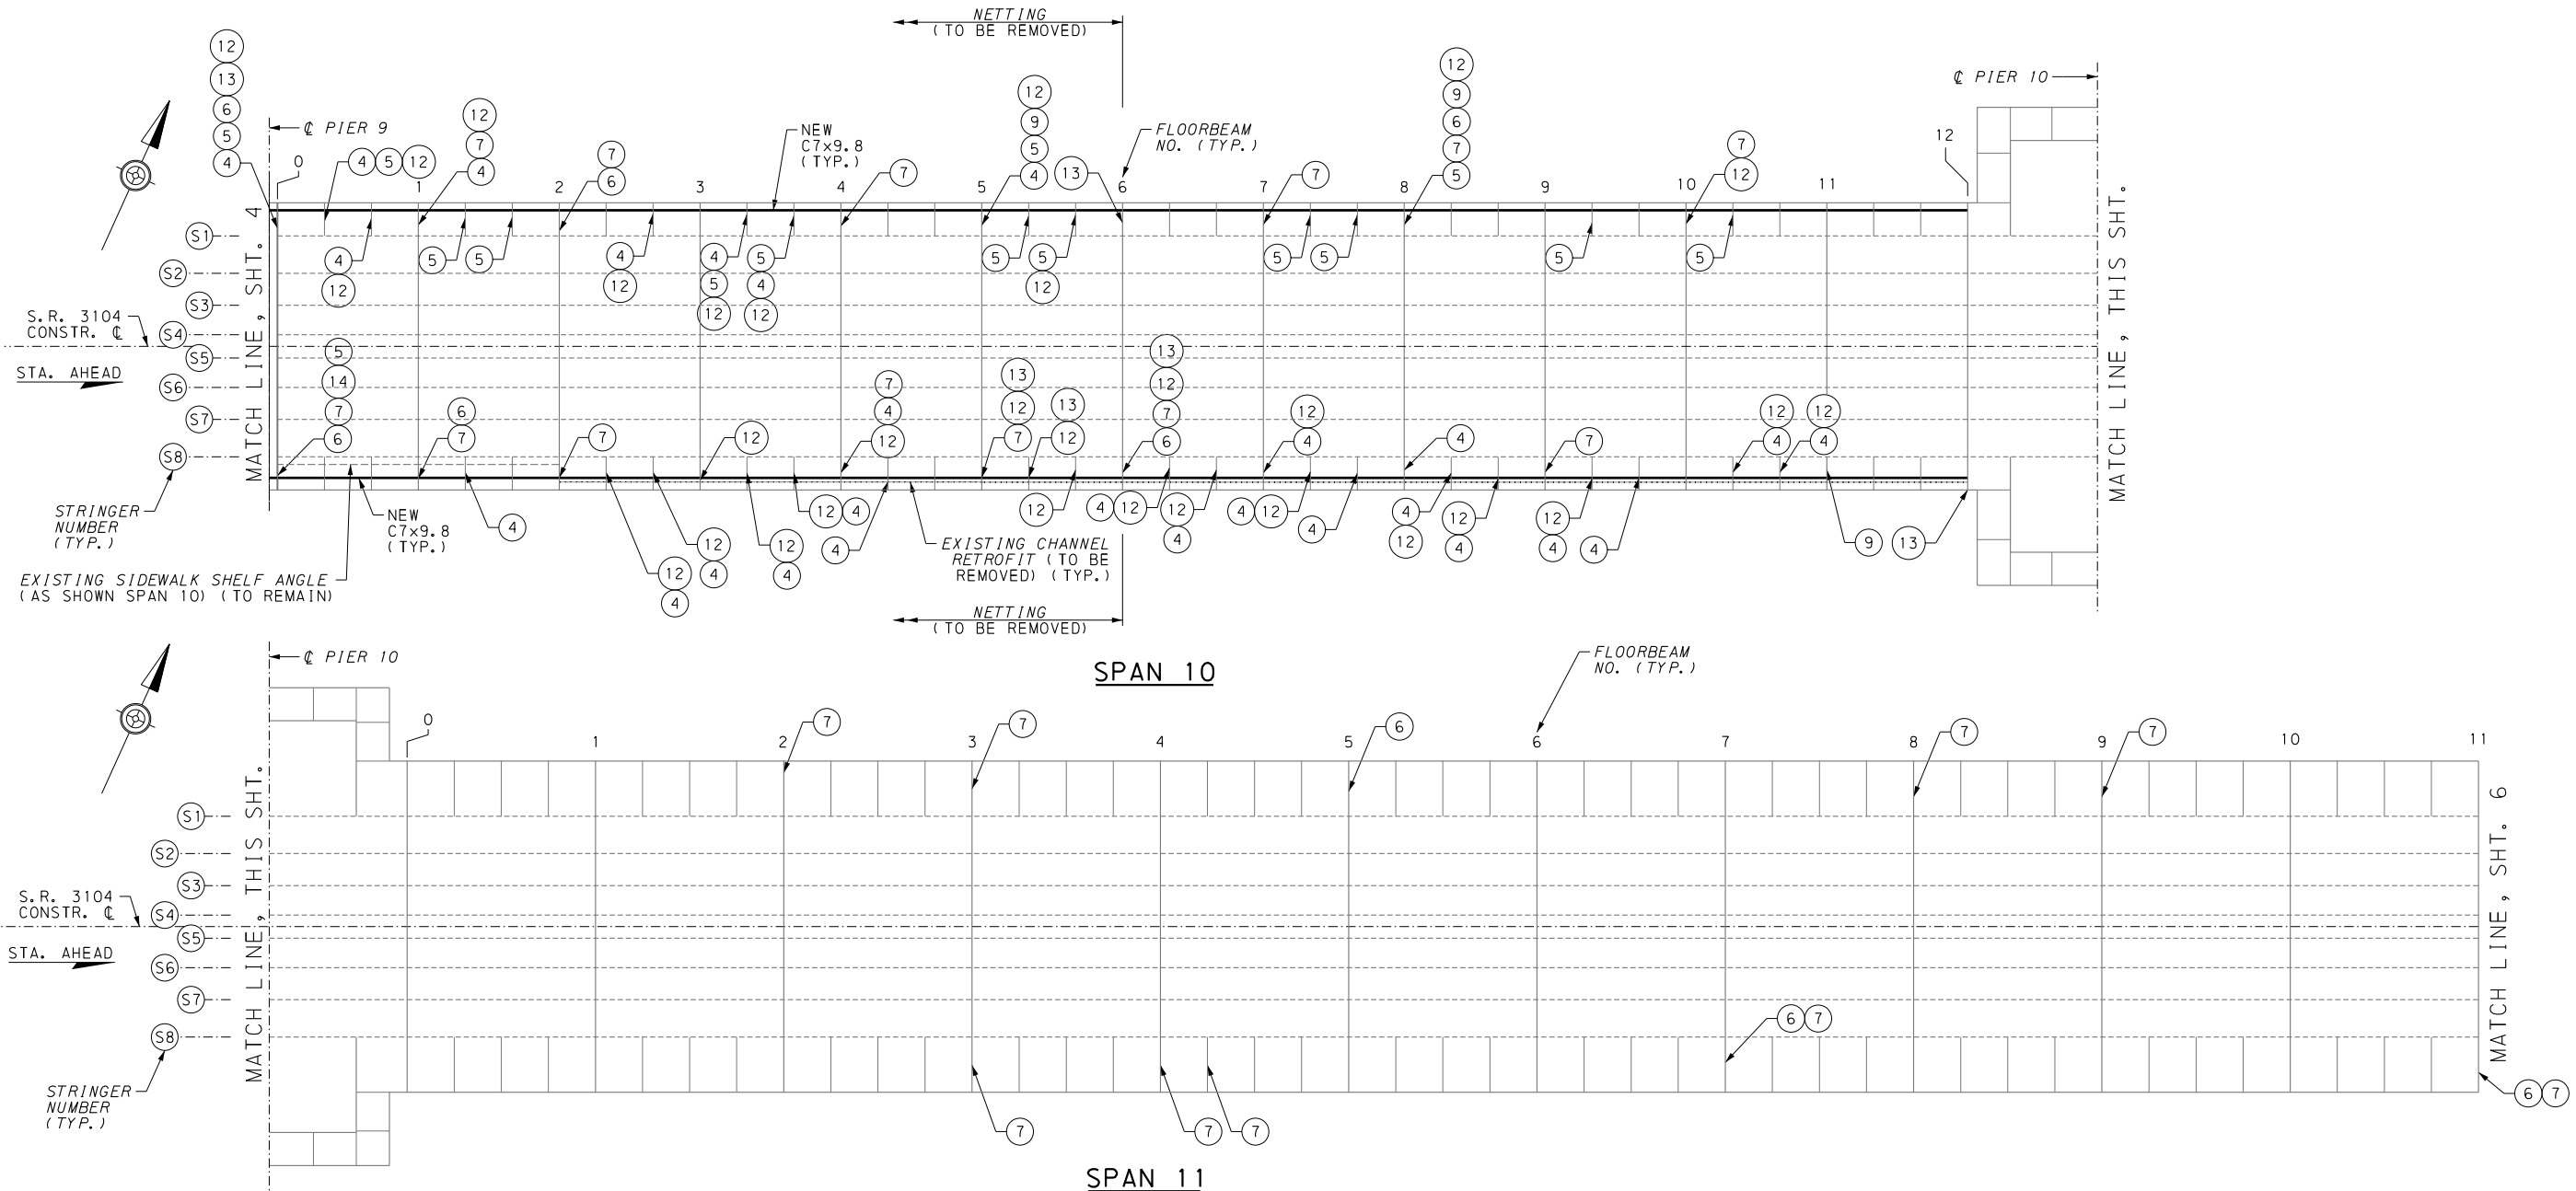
NETTING
(TO BE REMOVED)

℄ PIER 9

℄ PIER 10

12
13
6
5
4

0
4 5 12
1
12
7
4
2
7
6
3
NEW
C7x9.8
(TYP.)
4
7
5
12
9
5
4
13
6
FLOORBEAM
NO. (TYP.)
7
7
8
12
9
6
7
5
9
10
7
12
11
12

S1
S2
S3
S.R. 3104
CONSTR. ℄
S4
S5
STA. AHEAD
S6
S7
S8

MATCH LINE, SHT. 4

4
12
5
5
4
12
4
5
12
5
4
12
5
5
12
5
5
5
5

5
14
7
6
6
7
7
12
7
4
12
13
12
7
13
12
13
12
7
6
12
4
4
4
7
12
4
12
4

STRINGER
NUMBER
(TYP.)
NEW
C7x9.8
(TYP.)
4
EXISTING SIDEWALK SHELF ANGLE
(AS SHOWN SPAN 10) (TO REMAIN)
12
4
12
4
12
4
12 4
4
EXISTING CHANNEL
RETROFIT (TO BE
REMOVED) (TYP.)
12
4 12
12
4
4 12
4
4
12
12
4
12
4
4
9
13

MATCH LINE, THIS SHT.

NETTING
(TO BE REMOVED)

SPAN 10

℄ PIER 10

FLOORBEAM
NO. (TYP.)

0
1
2
7
3
7
4
5
6
6
7
8
7
9
7
10
11

S1
S2
S3
S.R. 3104
CONSTR. ℄
S4
S5
STA. AHEAD
S6
S7
S8
STRINGER
NUMBER
(TYP.)

MATCH LINE, THIS SHT.

6 7
7
7
7
6 7

MATCH LINE, SHT. 6

SPAN 11